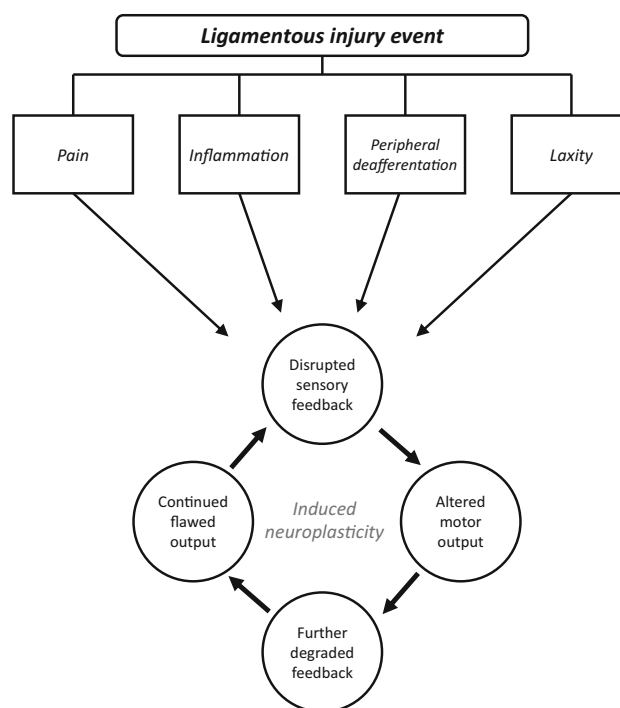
Ligamentous injury event

Pain

Inflammation

Peripheral deafferentation

Laxity

Disrupted sensory feedback

Altered motor output

Further degraded feedback

Continued flawed output

Induced neuroplasticity